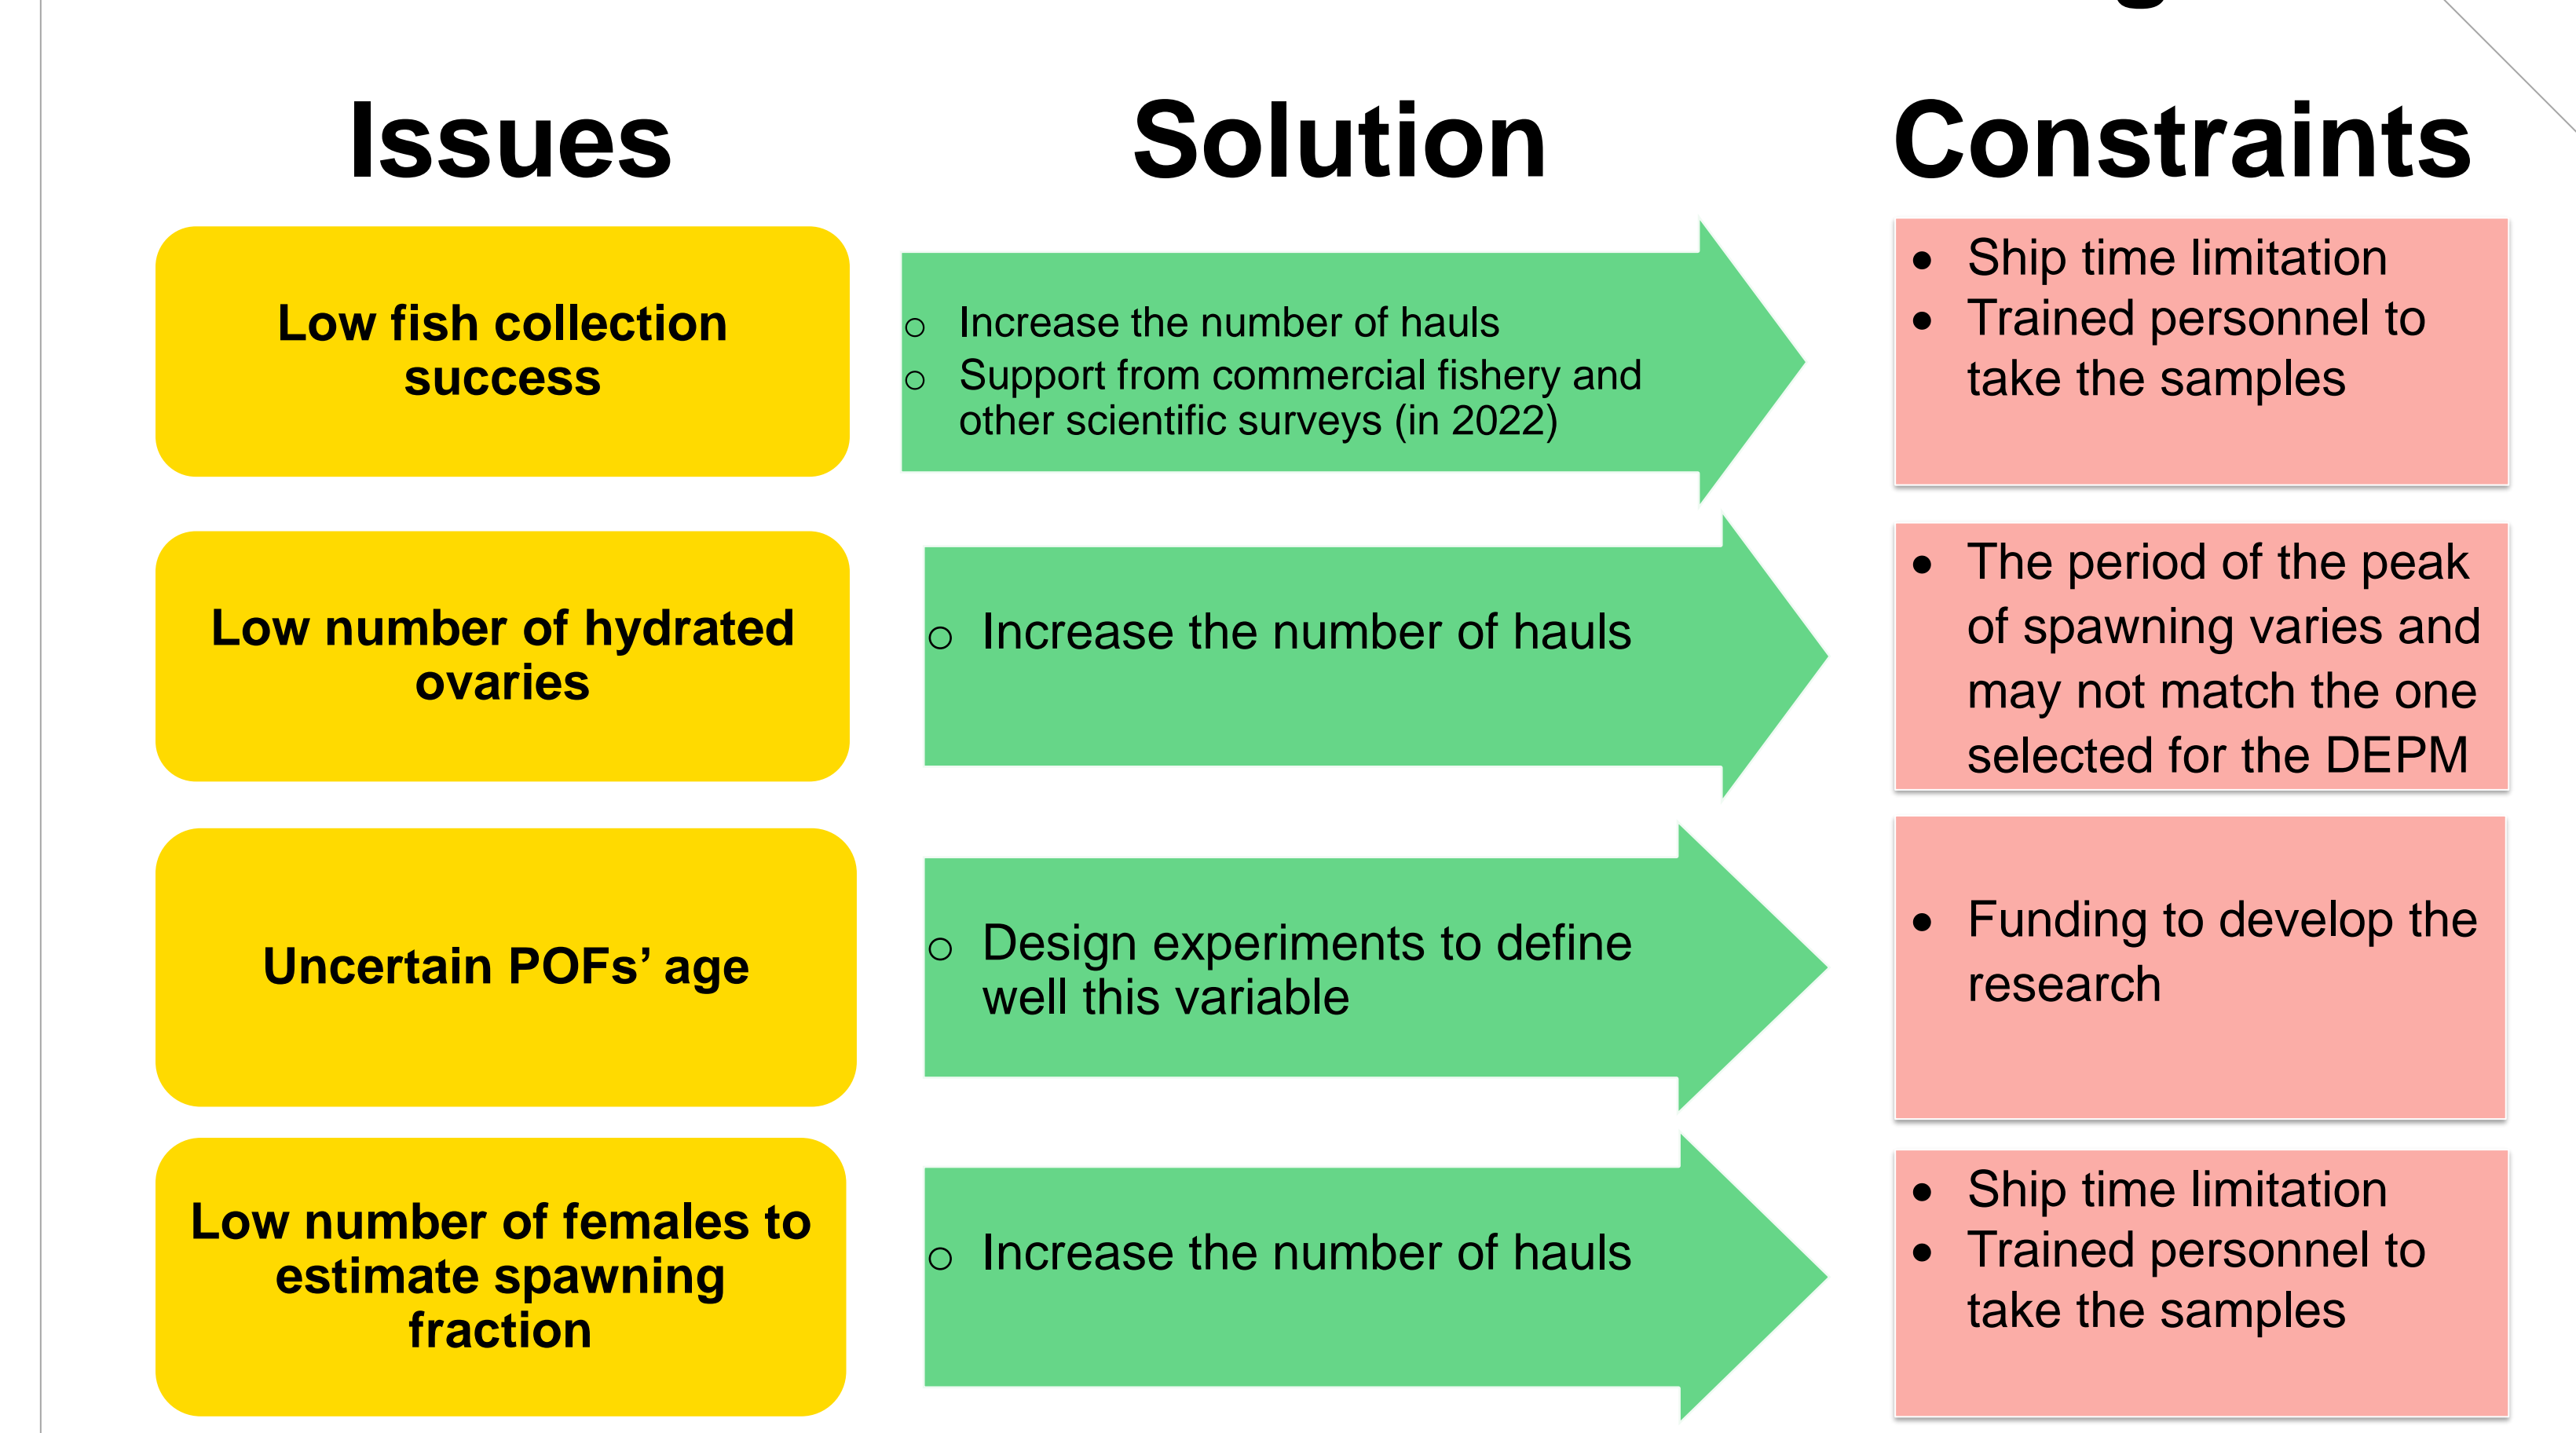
Issues

Solution

Constraints

Low fish collection success

- Increase the number of hauls
- Support from commercial fishery and other scientific surveys (in 2022)

- Ship time limitation
- Trained personnel to take the samples

Low number of hydrated ovaries

- Increase the number of hauls

- The period of the peak of spawning varies and may not match the one selected for the DEPM

Uncertain POFs' age

- Design experiments to define well this variable

- Funding to develop the research

Low number of females to estimate spawning fraction

- Increase the number of hauls

- Ship time limitation
- Trained personnel to take the samples